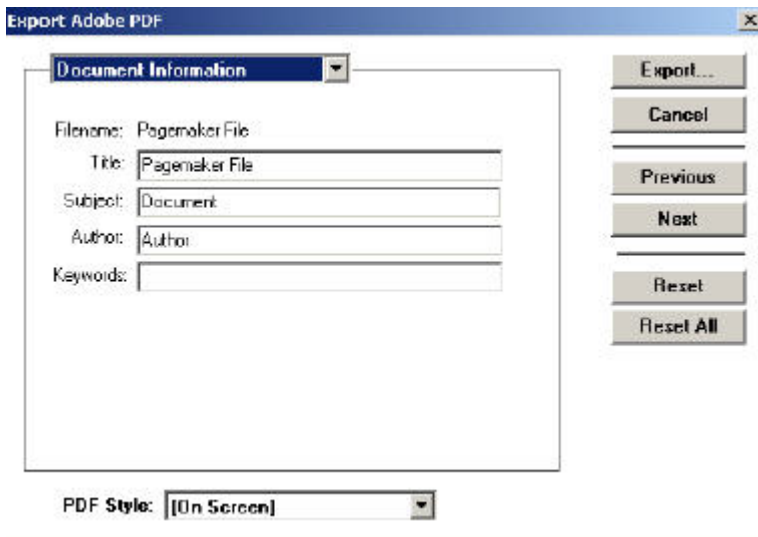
Export Adobe PDF

Document Information

Filename: Pagemaker File
Title: Pagemaker File
Subject: Document
Author: Author
Keywords:

Export...
Cancel
Previous
Next
Reset
Reset All

PDF Style: [On Screen]